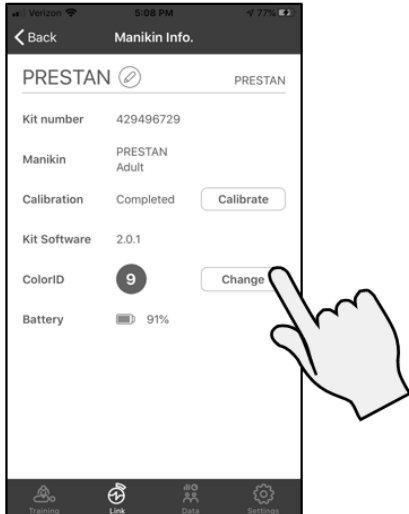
Verizon 5:08 PM 77%

Back Manikin Info.

PRESTAN PRESTAN

Kit number 429496729

Manikin PRESTAN Adult

Calibration Completed Calibrate

Kit Software 2.0.1

ColorID 9 Change

Battery 91%

Training Link Data Settings